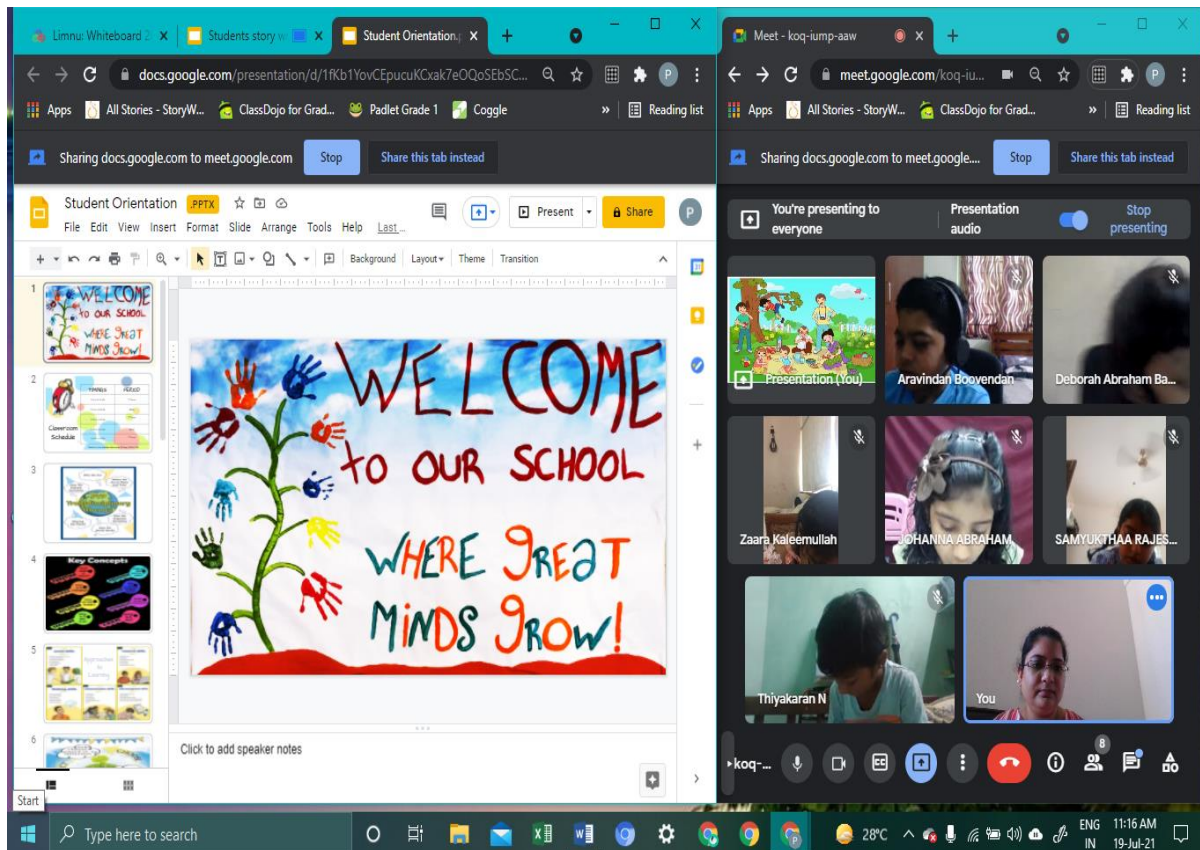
Limnu: Whiteboard 2
Students story w
Student Orientation.p
docs.google.com/presentation/d/1fKb1YovCEpucuKCxak7eOQoSEbSC...
Apps
All Stories - StoryW...
ClassDojo for Grad...
Padlet Grade 1
Coggle
Reading list
Sharing docs.google.com to meet.google.com
Stop
Share this tab instead
Student Orientation .PPTX
File Edit View Insert Format Slide Arrange Tools Help Last...
Present
Share
Background Layout Theme Transition
WELCOME TO OUR SCHOOL WHERE GREAT MINDS GROW!
Classroom Schedule
Key Concepts
WELCOME TO OUR SCHOOL WHERE GREAT MINDS GROW!
Click to add speaker notes
Start

Meet - koq-iump-aaw
meet.google.com/koq-iu...
Apps
All Stories - StoryW...
ClassDojo for Grad...
Reading list
Sharing docs.google.com to meet.google...
Stop
Share this tab instead
You're presenting to everyone
Presentation audio
Stop presenting
Presentation (You)
Aravindan Boovendan
Deborah Abraham Ba...
Zaara Kaleemullah
JOHANNA ABRAHAM
SAMYUKTHAA RAJES...
Thiyakaran N
You
koq-...
8

Type here to search
28°C
ENG IN
11:16 AM
19-Jul-21